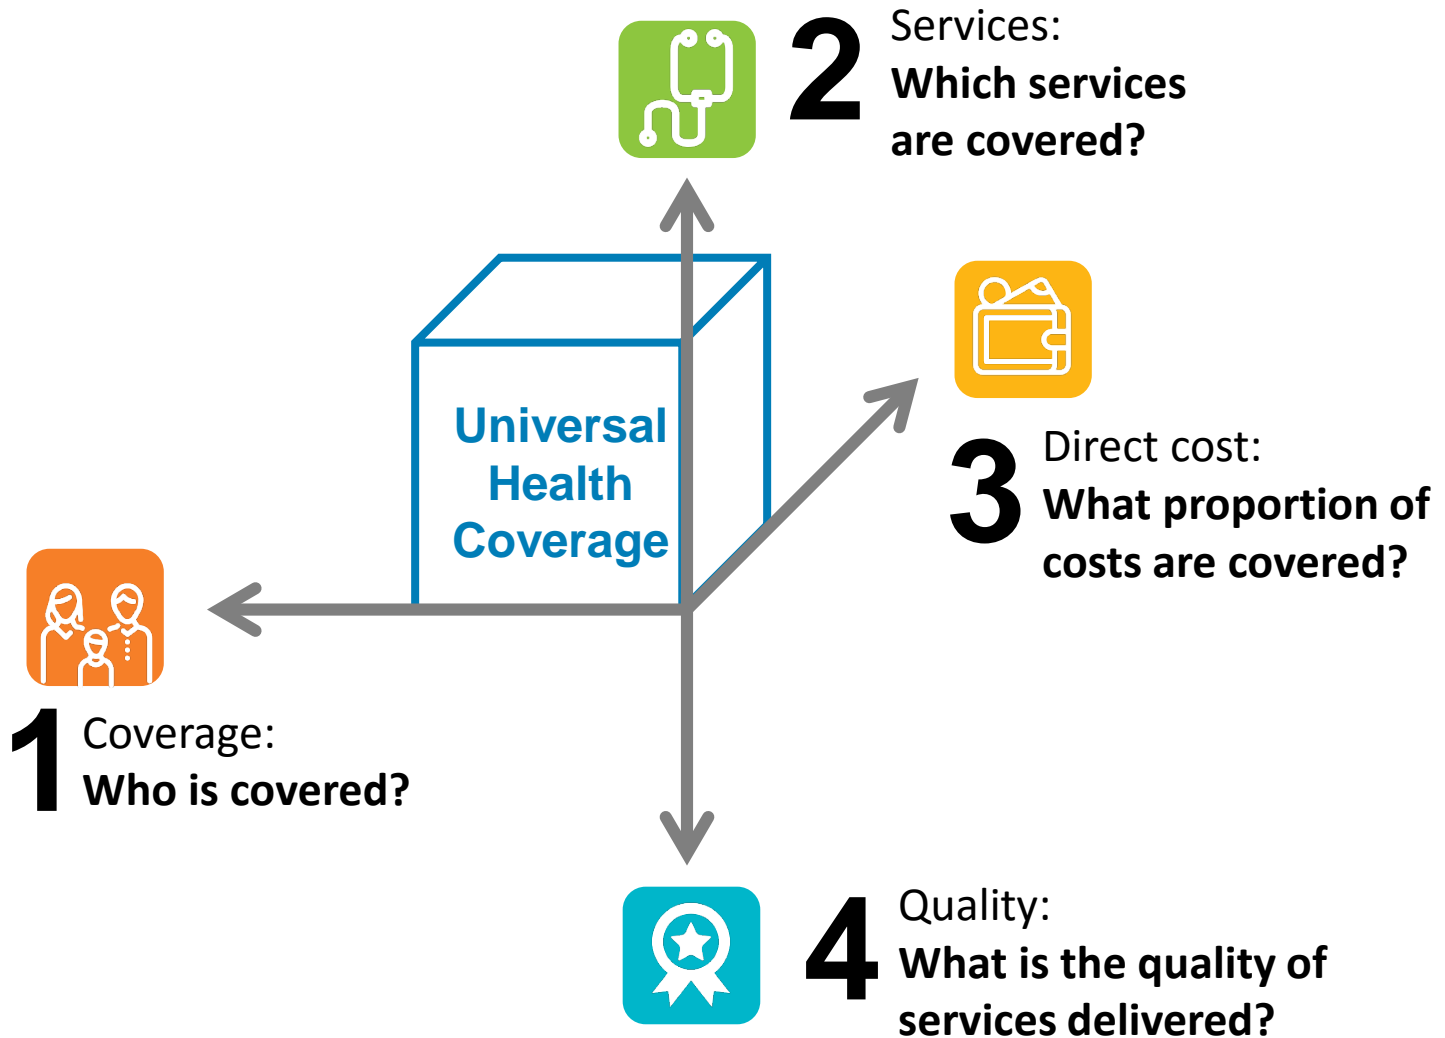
2 Services:
Which services are covered?

Universal Health Coverage

3 Direct cost:
What proportion of costs are covered?

1 Coverage:
Who is covered?

4 Quality:
What is the quality of services delivered?